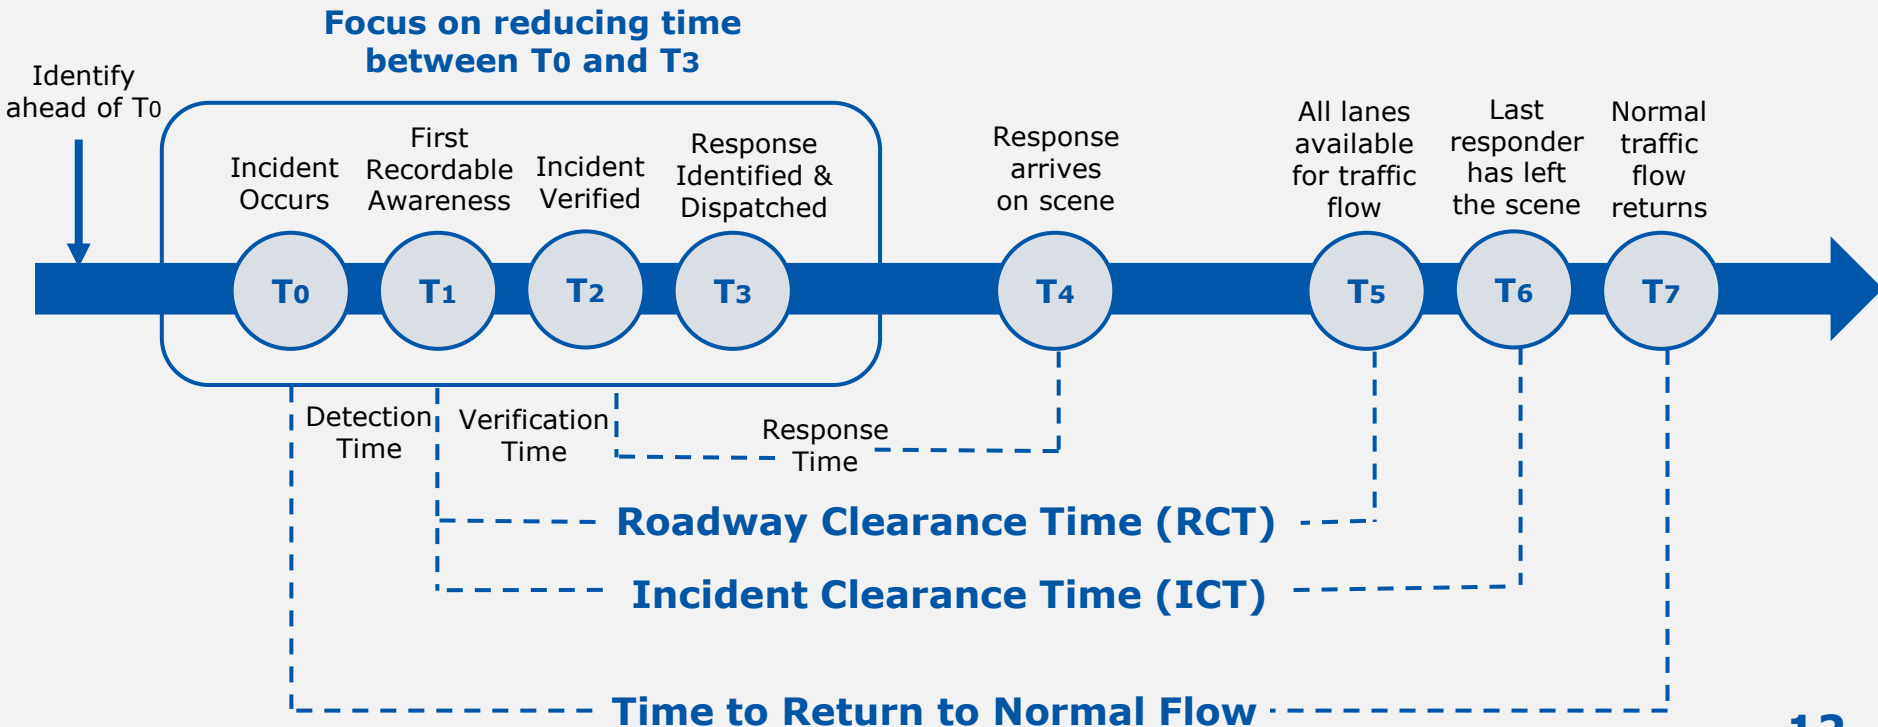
Focus on reducing time between T0 and T3

Identify ahead of T0

Incident Occurs

First Recordable Awareness

Incident Verified

Response Identified & Dispatched

Response arrives on scene

All lanes available for traffic flow

Last responder has left the scene

Normal traffic flow returns

T0

T1

T2

T3

T4

T5

T6

T7

Detection Time

Verification Time

Response Time

Roadway Clearance Time (RCT)

Incident Clearance Time (ICT)

Time to Return to Normal Flow

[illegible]